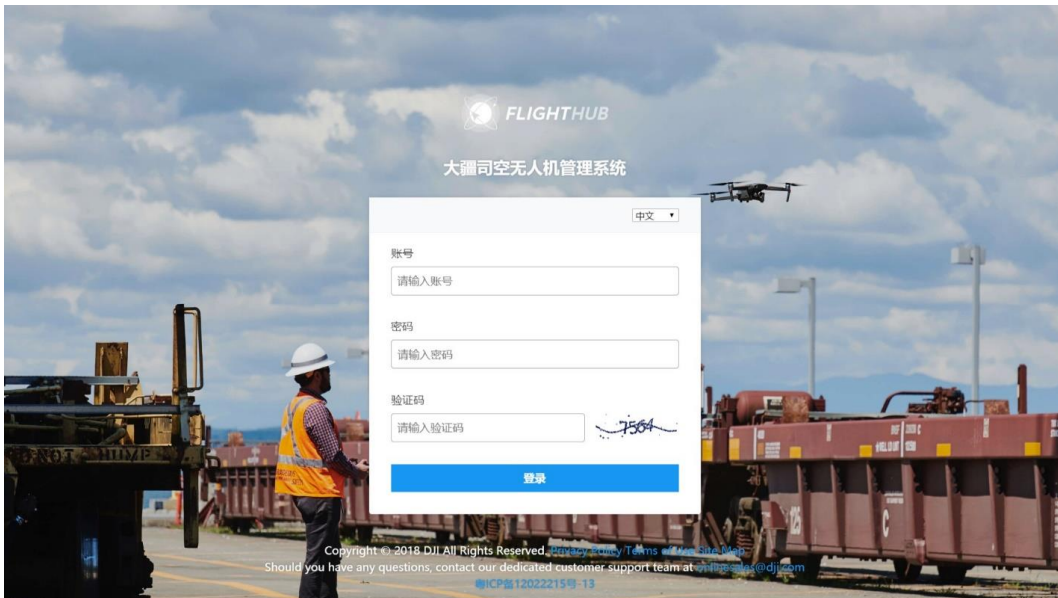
FLIGHTHUB

大疆司空无人机管理系统

中文

账号

请输入账号

密码

请输入密码

验证码

请输入验证码

7564

登录

Copyright © 2018 DJI All Rights Reserved. Privacy Policy/Terms of Use Site Map
Should you have any questions, contact our dedicated customer support team at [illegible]@dji.com
粤ICP备12022215号-13

DO NOT HUMP